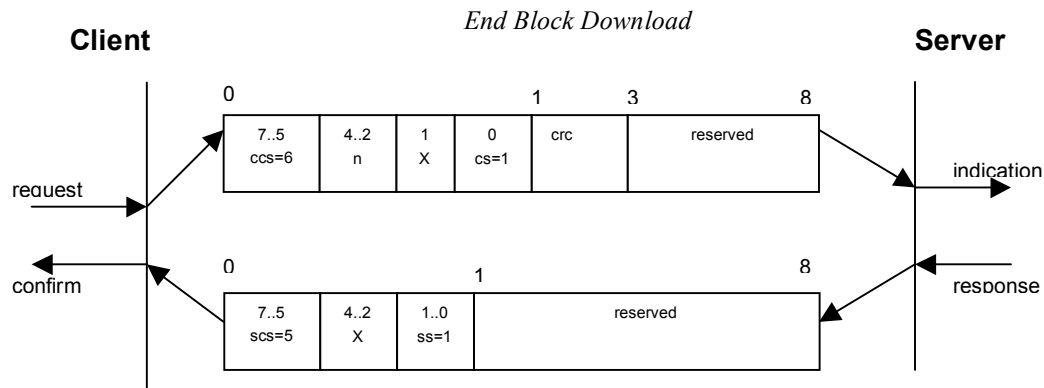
End Block Download

Client

Server

0 1 3 8

| 7..5 ccs=6 | 4..2 n | 1 X | 0 cs=1 | crc | reserved |
|---|---|---|---|---|---|

request

indication

0 1 8

confirm

response

| 7..5 scs=5 | 4..2 X | 1..0 ss=1 | reserved |
|---|---|---|---|